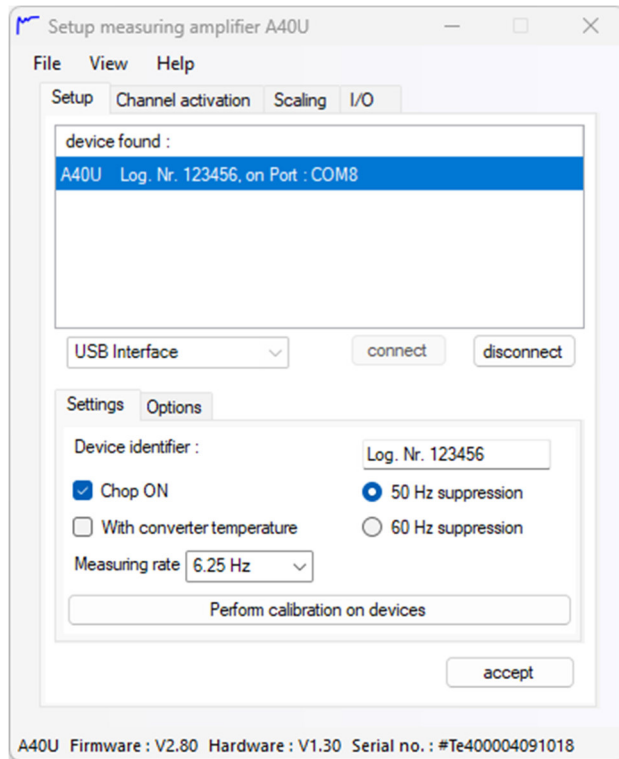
Setup measuring amplifier A40U

File View Help

Setup | Channel activation | Scaling | I/O

device found :

A40U Log. Nr. 123456, on Port : COM8

USB Interface

connect

disconnect

Settings | Options

Device identifier :

Log. Nr. 123456

Chop ON

50 Hz suppression

With converter temperature

60 Hz suppression

Measuring rate 6.25 Hz

Perform calibration on devices

accept

A40U Firmware : V2.80 Hardware : V1.30 Serial no. : #Te400004091018